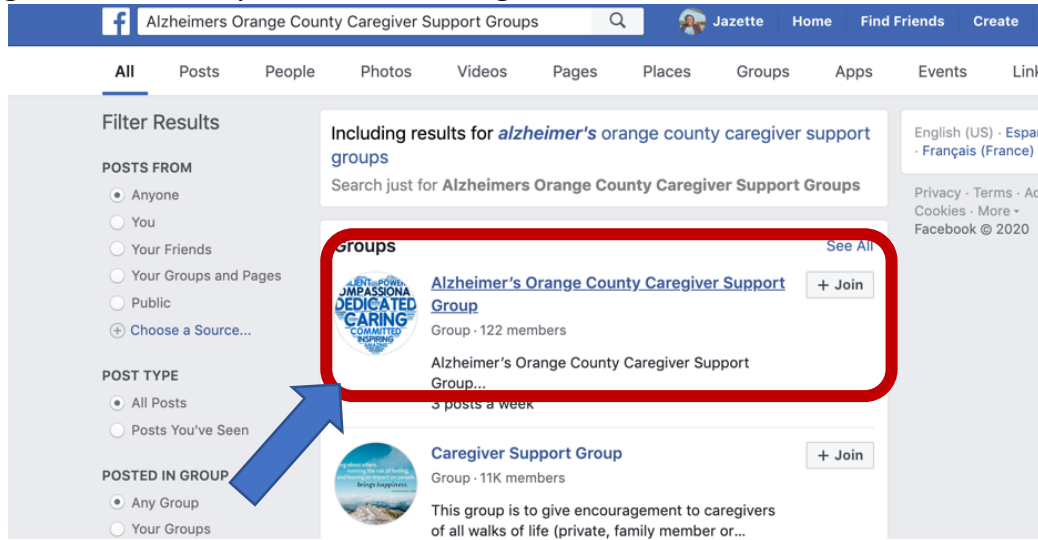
Alzheimers Orange County Caregiver Support Groups

Jazette Home Find Friends Create

All Posts People Photos Videos Pages Places Groups Apps Events Link

Filter Results

POSTS FROM

Anyone

You

Your Friends

Your Groups and Pages

Public

Choose a Source...

POST TYPE

All Posts

Posts You've Seen

POSTED IN GROUP

Any Group

Your Groups

Including results for *alzheimer's* orange county caregiver support groups

Search just for **Alzheimers Orange County Caregiver Support Groups**

Groups

See All

ILENT POWER COMPASSIONA DEDICATED CARING COMMITTED INSPIRING

Alzheimer's Orange County Caregiver Support Group

+ Join

Group · 122 members

Alzheimer's Orange County Caregiver Support Group...

3 posts a week

Caregiver Support Group

+ Join

Group · 11K members

This group is to give encouragement to caregivers of all walks of life (private, family member or...

English (US) · Espa · Français (France)

Privacy · Terms · Ad Cookies · More

Facebook © 2020